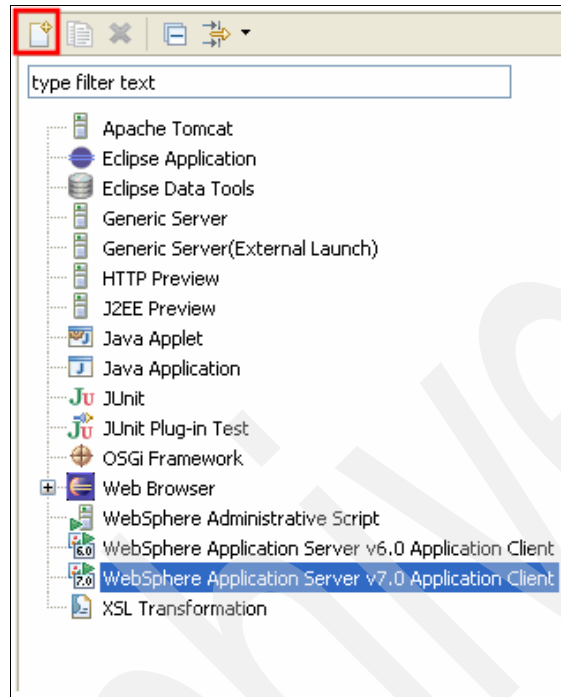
type filter text

Apache Tomcat
Eclipse Application
Eclipse Data Tools
Generic Server
Generic Server(External Launch)
HTTP Preview
J2EE Preview
Java Applet
Java Application
JUnit
JUnit Plug-in Test
OSGi Framework
Web Browser
WebSphere Administrative Script
WebSphere Application Server v6.0 Application Client
WebSphere Application Server v7.0 Application Client
XSL Transformation